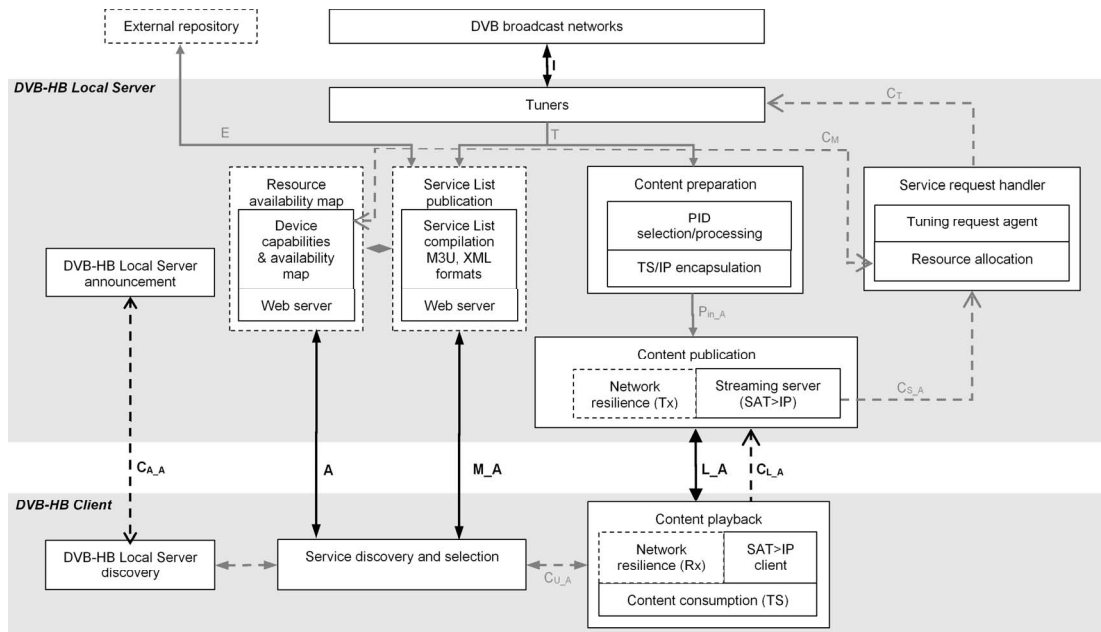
External repository

DVB broadcast networks

I

DVB-HB Local Server

Tuners

$C_T$

E

T

$C_M$

Resource availability map

Device capabilities & availability map

Web server

Service List publication

Service List compilation M3U, XML formats

Web server

Content preparation

PID selection/processing

TS/IP encapsulation

Service request handler

Tuning request agent

Resource allocation

DVB-HB Local Server announcement

$P_{in\_A}$

Content publication

Network resilience (Tx)

Streaming server (SAT>IP)

$C_{S\_A}$

$C_{A\_A}$

A

M_A

L_A

$C_{L\_A}$

DVB-HB Client

DVB-HB Local Server discovery

Service discovery and selection

$C_{U\_A}$

Content playback

Network resilience (Rx)

SAT>IP client

Content consumption (TS)